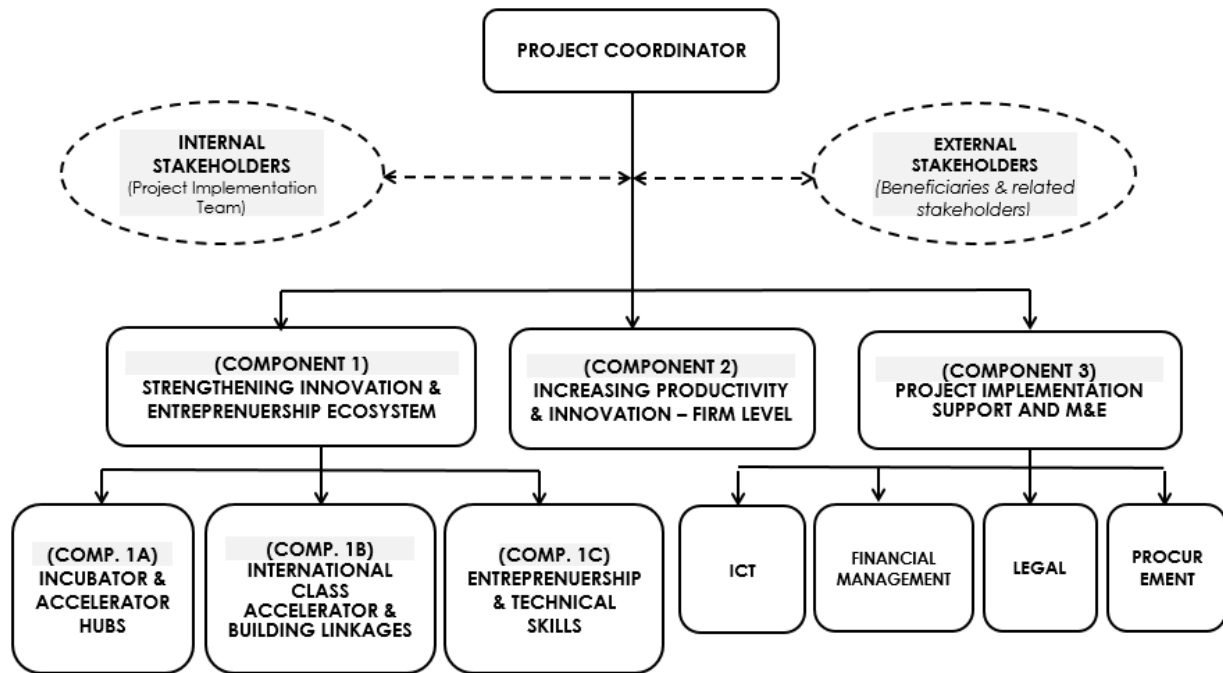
PROJECT COORDINATOR

INTERNAL STAKEHOLDERS
(Project Implementation Team)

EXTERNAL STAKEHOLDERS
(Beneficiaries & related stakeholders)

(COMPONENT 1)
STRENGTHENING INNOVATION & ENTREPRENUERSHIP ECOSYSTEM

(COMPONENT 2)
INCREASING PRODUCTIVITY & INNOVATION – FIRM LEVEL

(COMPONENT 3)
PROJECT IMPLEMENTATION SUPPORT AND M&E

(COMP. 1A)
INCUBATOR & ACCELERATOR HUBS

(COMP. 1B)
INTERNATIONAL CLASS ACCELERATOR & BUILDING LINKAGES

(COMP. 1C)
ENTREPRENUERSHIP & TECHNICAL SKILLS

ICT

FINANCIAL MANAGEMENT

LEGAL

PROCUR EMENT